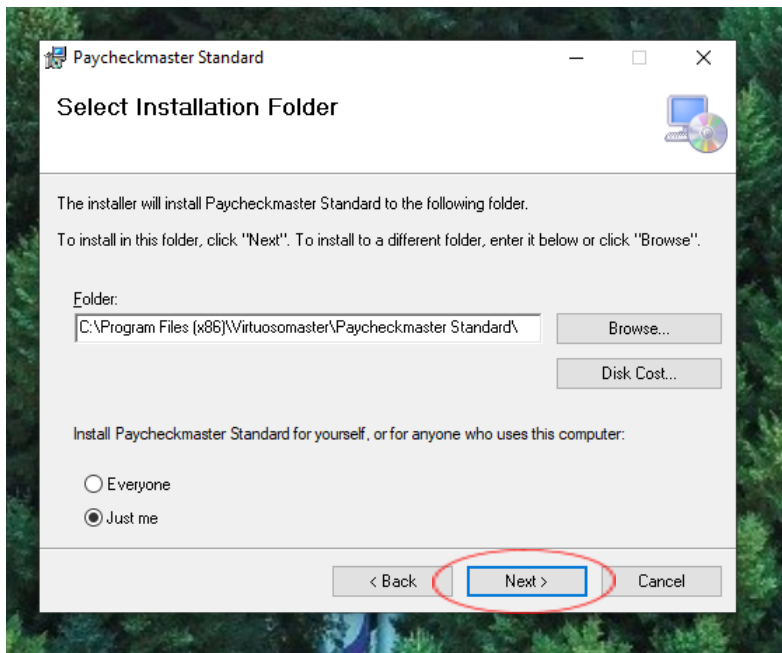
Paycheckmaster Standard

Select Installation Folder

The installer will install Paycheckmaster Standard to the following folder.

To install in this folder, click "Next". To install to a different folder, enter it below or click "Browse".

Folder:
C:\Program Files (x86)\Virtuosomaster\Paycheckmaster Standard\

Browse...

Disk Cost...

Install Paycheckmaster Standard for yourself, or for anyone who uses this computer:

Everyone

Just me

< Back

Next >

Cancel